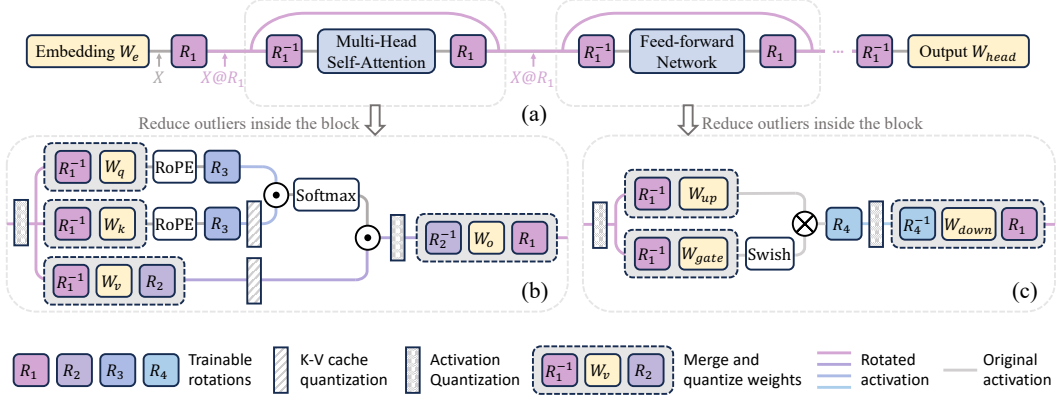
Embedding $W_e$
$R_1$
$X$
$X@R_1$
$R_1^{-1}$
Multi-Head Self-Attention
$R_1$
$X@R_1$
$R_1^{-1}$
Feed-forward Network
$R_1$
$R_1^{-1}$
Output $W_{head}$
(a)

Reduce outliers inside the block
Reduce outliers inside the block

$R_1^{-1}$ $W_q$ RoPE $R_3$
$R_1^{-1}$ $W_k$ RoPE $R_3$
Softmax
$R_1^{-1}$ $W_v$ $R_2$
$R_2^{-1}$ $W_o$ $R_1$
(b)

$R_1^{-1}$ $W_{up}$
$R_1^{-1}$ $W_{gate}$
Swish
$R_4$
$R_4^{-1}$ $W_{down}$ $R_1$
(c)

$R_1$ $R_2$ $R_3$ $R_4$ Trainable rotations
K-V cache quantization
Activation Quantization
$R_1^{-1}$ $W_v$ $R_2$ Merge and quantize weights
Rotated activation
Original activation